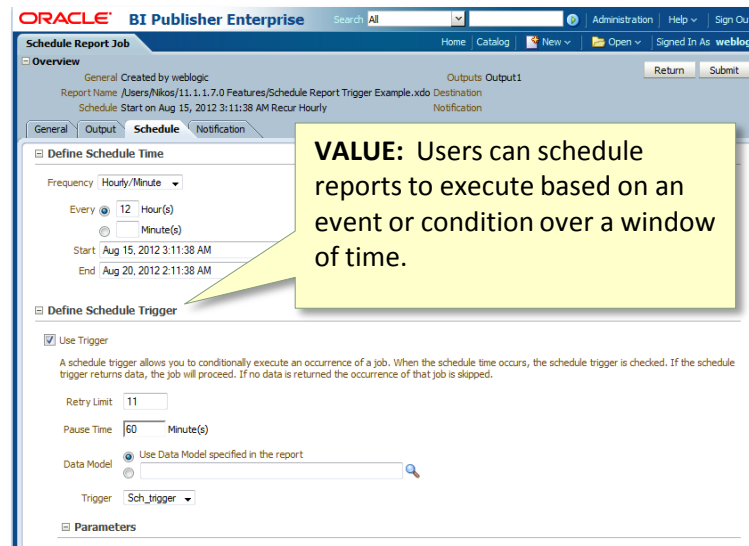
ORACLE BI Publisher Enterprise Search All Administration | Help | Sign Ou

Schedule Report Job Home | Catalog | New | Open | Signed In As weblog

Overview

General Created by weblogic
Report Name /Users/Nikos/11.1.1.7.0 Features/Schedule Report Trigger Example.xdo
Schedule Start on Aug 15, 2012 3:11:38 AM Recur Hourly

Outputs Output1
Destination
Notification

Return Submit

General Output Schedule Notification

Define Schedule Time

Frequency Hourly/Minute

Every 12 Hour(s)
Minute(s)

Start Aug 15, 2012 3:11:38 AM
End Aug 20, 2012 2:11:38 AM

**VALUE:** Users can schedule reports to execute based on an event or condition over a window of time.

Define Schedule Trigger

Use Trigger

A schedule trigger allows you to conditionally execute an occurrence of a job. When the schedule time occurs, the schedule trigger is checked. If the schedule trigger returns data, the job will proceed. If no data is returned the occurrence of that job is skipped.

Retry Limit 11

Pause Time 60 Minute(s)

Data Model Use Data Model specified in the report

Trigger Sch_trigger

Parameters